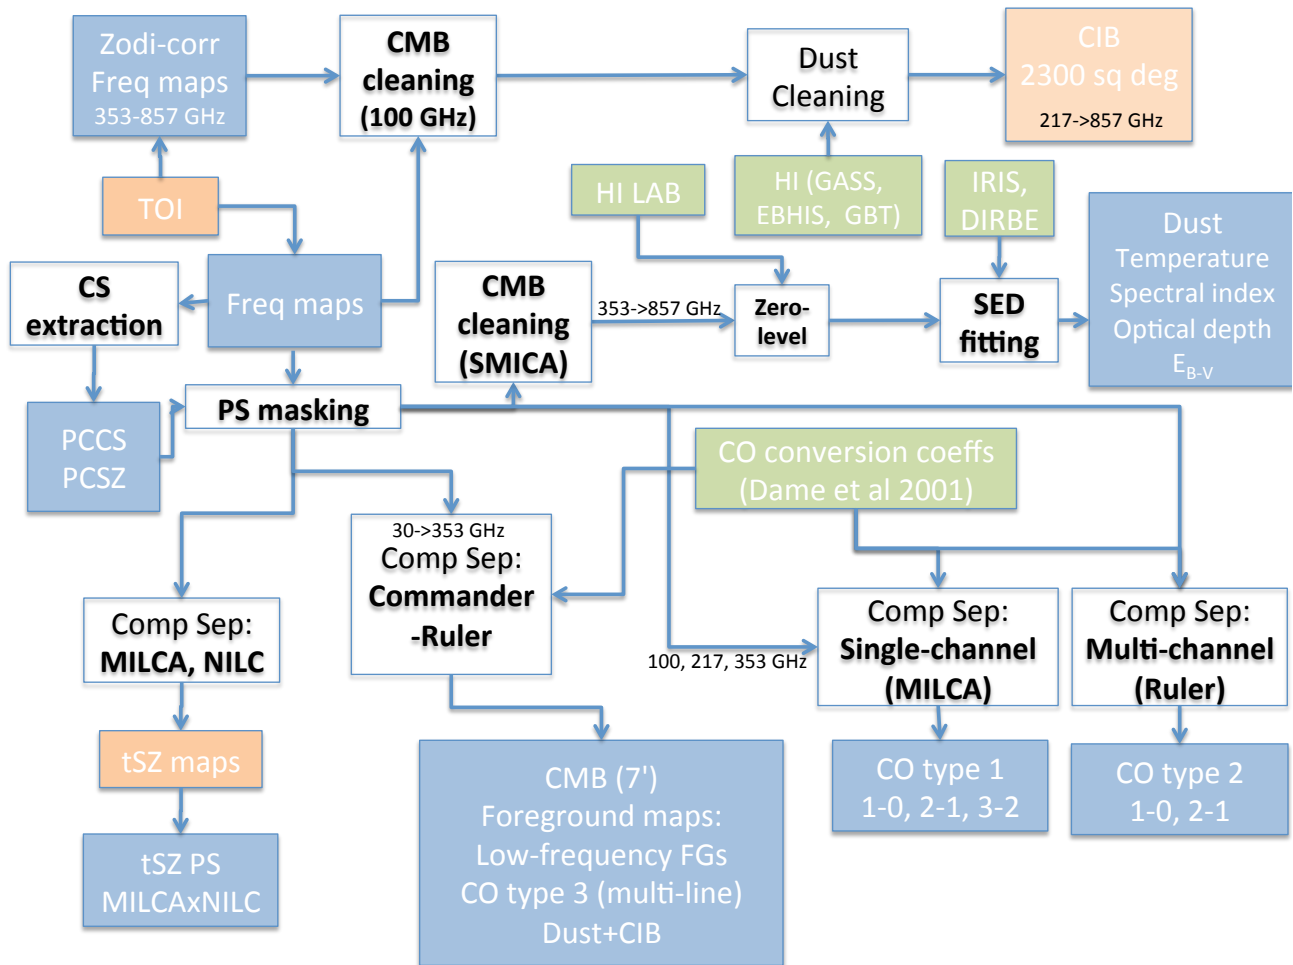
Zodi-corr
Freq maps
353-857 GHz

CMB
cleaning
(100 GHz)

Dust
Cleaning

CIB
2300 sq deg
217->857 GHz

TOI

HI LAB

HI (GASS,
EBHIS, GBT)

IRIS,
DIRBE

CS
extraction

Freq maps

CMB
cleaning
(SMICA)

353->857 GHz

Zero-
level

SED
fitting

Dust
Temperature
Spectral index
Optical depth
$E_{B-V}$

PCCS
PCSZ

PS masking

CO conversion coeffs
(Dame et al 2001)

30->353 GHz
Comp Sep:
Commander
-Ruler

Comp Sep:
MILCA, NILC

100, 217, 353 GHz

Comp Sep:
Single-channel
(MILCA)

Comp Sep:
Multi-channel
(Ruler)

tSZ maps

CMB (7')
Foreground maps:
Low-frequency FGs
CO type 3 (multi-line)
Dust+CIB

CO type 1
1-0, 2-1, 3-2

CO type 2
1-0, 2-1

tSZ PS
MILCAxNILC